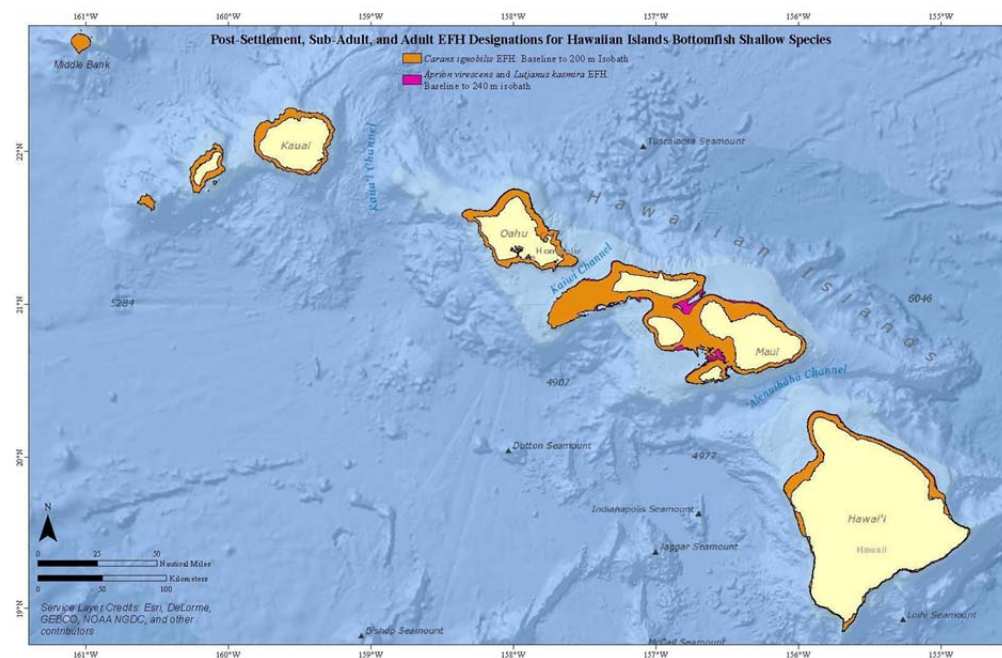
161°W 160°W 159°W 158°W 157°W 156°W 155°W

Post-Settlement, Sub-Adult, and Adult EFH Designations for Hawaiian Islands Bottomfish Shallow Species

*Caranx ignobilis* EFH: Baseline to 200 m Isobath

*Aprion virescens* and *Lutjanus kasmira* EFH: Baseline to 240 m isobath

Middle Bank

Kauai

Kaua'i Channel

Tuscaloosa Seamount

22°N

Hawaiian Islands

Oahu

Honolulu

Kaiwi Channel

5284

21°N

6046

Maui

4907

Alenuihaha Channel

Dutton Seamount

20°N

4977

Indianapolis Seamount

Jaggar Seamount

Hawai'i

Hawaii

N

0 25 50 Nautical Miles

0 50 100 Kilometers

Service Layer Credits: Esri, DeLorme, GEBCO, NOAA NGDC, and other contributors

19°N

Bishop Seamount

McCall Seamount

Loihi Seamount

161°W 160°W 159°W 158°W 157°W 156°W 155°W